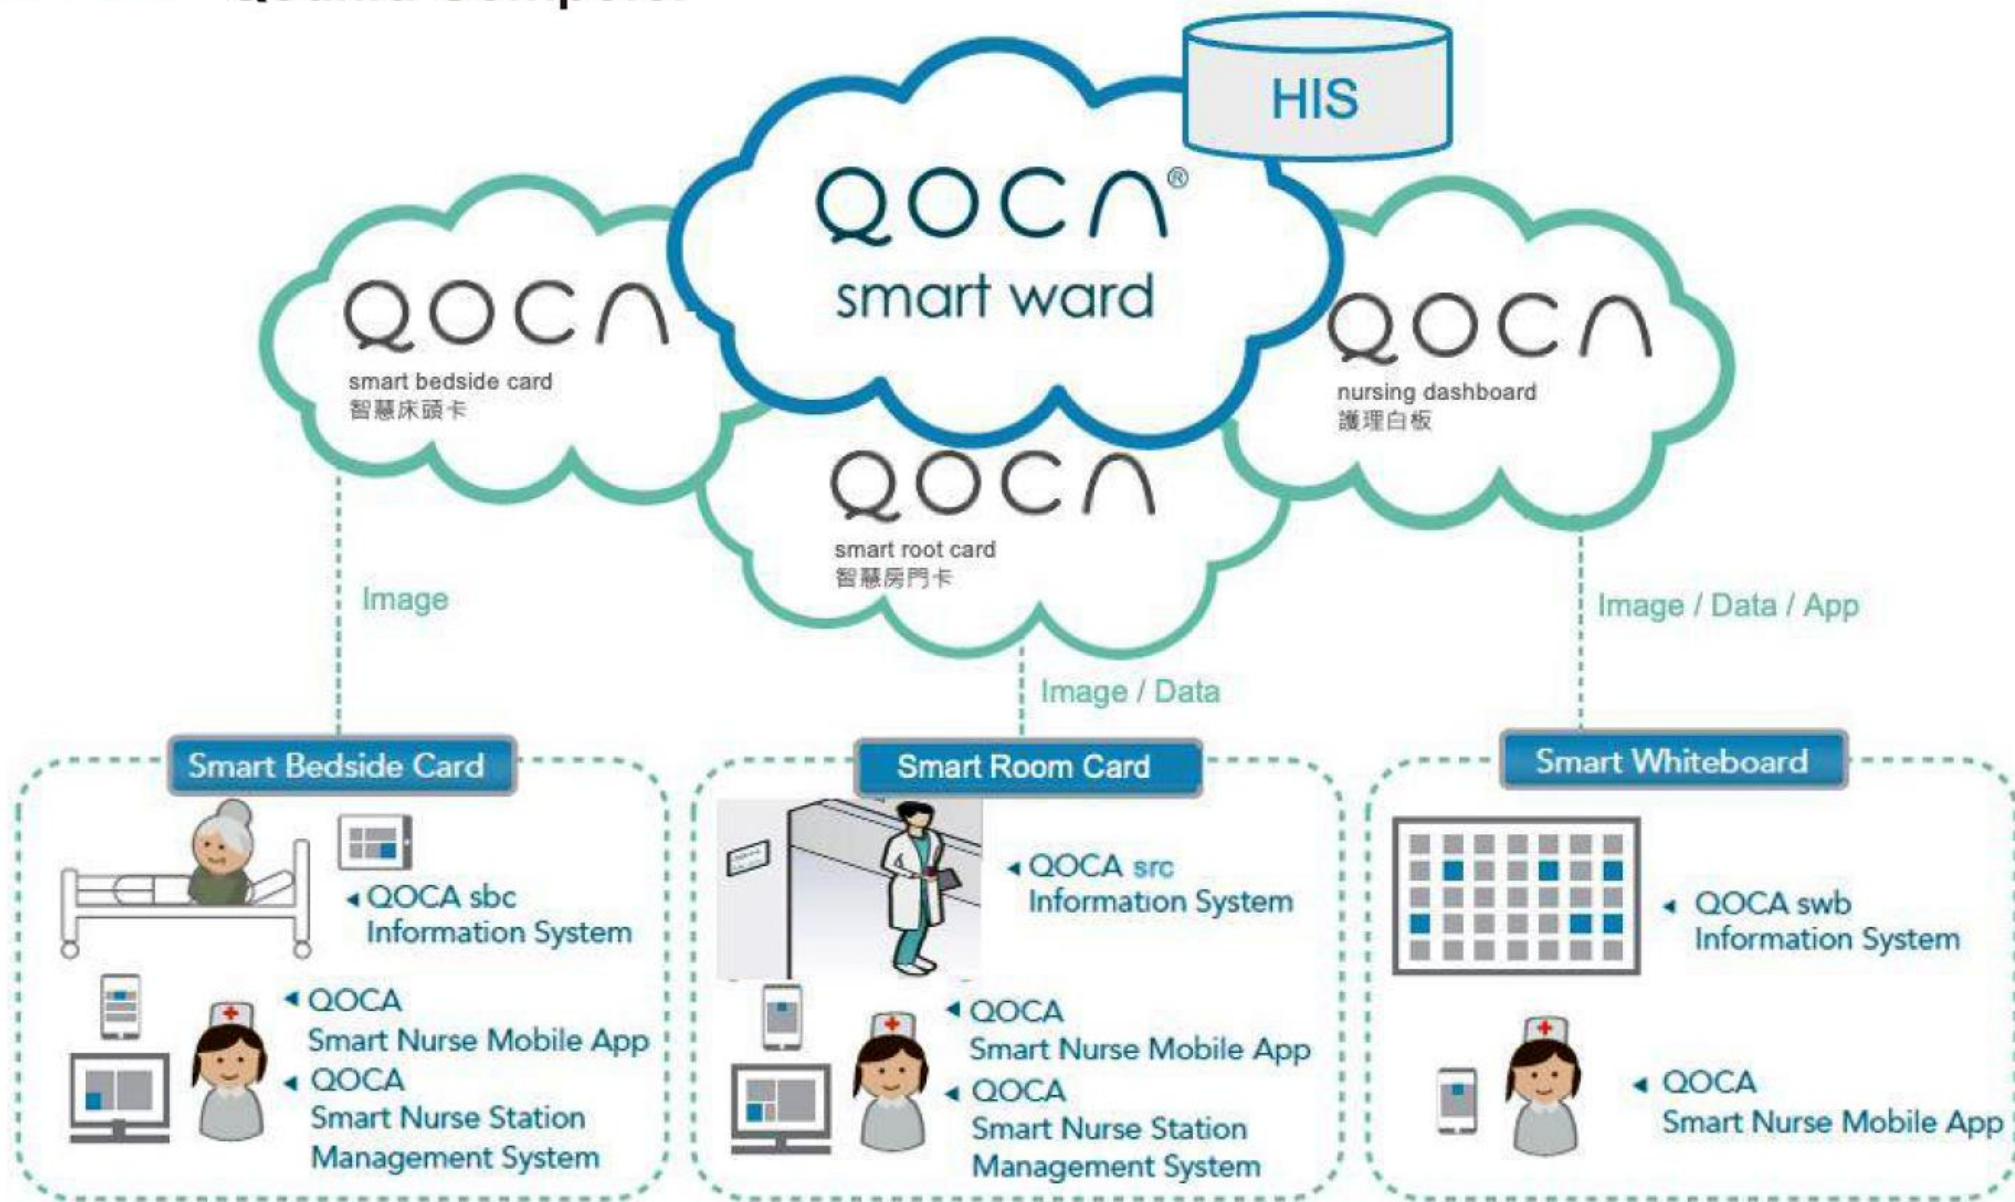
HIS

QOCA®
smart ward

QOCA
smart bedside card
智慧床頭卡

QOCA
nursing dashboard
護理白板

QOCA
smart root card
智慧房門卡

Image

Image / Data / App

Image / Data

Smart Bedside Card

QOCA sbc Information System

QOCA Smart Nurse Mobile App

QOCA Smart Nurse Station Management System

Smart Room Card

QOCA src Information System

QOCA Smart Nurse Mobile App

QOCA Smart Nurse Station Management System

Smart Whiteboard

QOCA swb Information System

QOCA Smart Nurse Mobile App